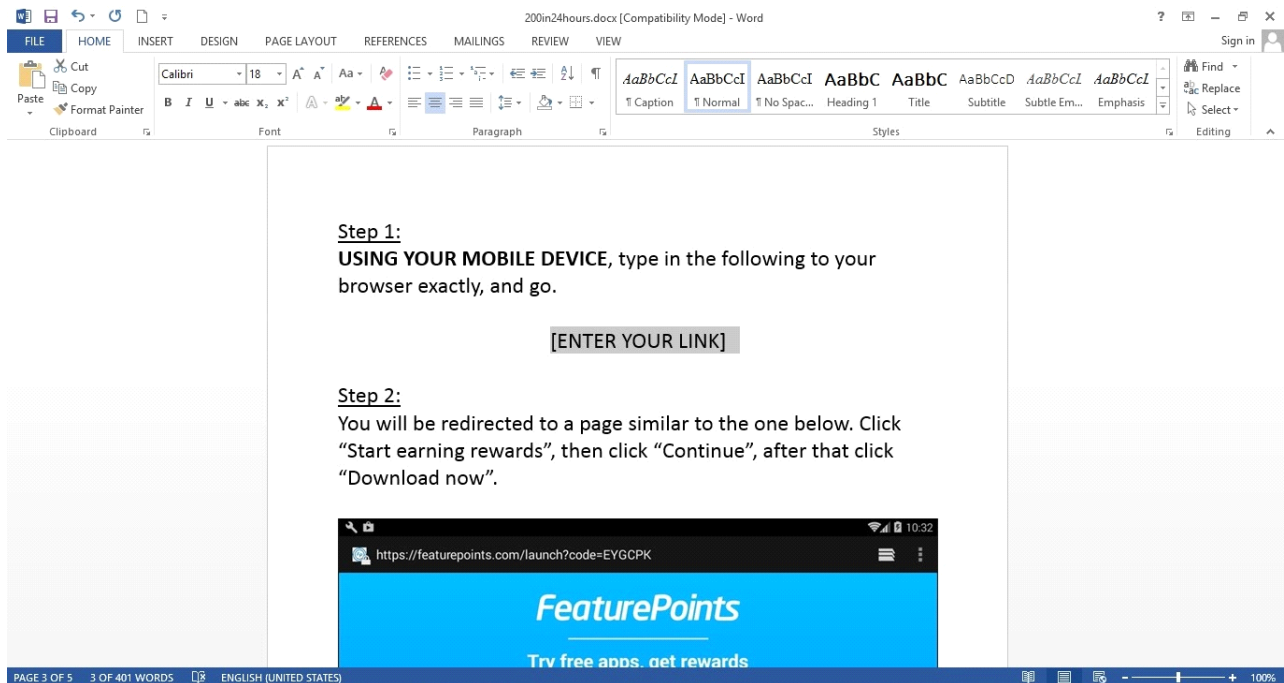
200in24hours.docx [Compatibility Mode] - Word

? – 

FILE HOME INSERT DESIGN PAGE LAYOUT REFERENCES MAILINGS REVIEW VIEW

Sign in

Cut
Copy
Paste
Format Painter
Clipboard

Calibri 18
B I U abc $x_2$ $x^2$
Font

Paragraph

AaBbCcI AaBbCcI AaBbCcI AaBbC AaBbC AaBbCcD AaBbCcI AaBbCcI
¶ Caption ¶ Normal ¶ No Spac... Heading 1 Title Subtitle Subtle Em... Emphasis
Styles

Find
Replace
Select
Editing

Step 1:
**USING YOUR MOBILE DEVICE**, type in the following to your browser exactly, and go.

[ENTER YOUR LINK]

Step 2:
You will be redirected to a page similar to the one below. Click “Start earning rewards”, then click “Continue”, after that click “Download now”.

10:32
https://featurepoints.com/launch?code=EYGCPK

FeaturePoints

Try free apps, get rewards

PAGE 3 OF 5 3 OF 401 WORDS ENGLISH (UNITED STATES) 100%